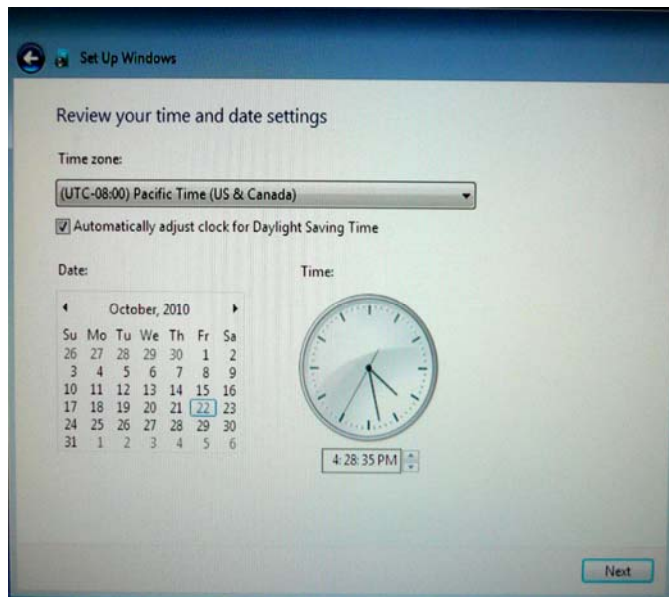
Set Up Windows

Review your time and date settings

Time zone:

(UTC-08:00) Pacific Time (US & Canada)

Automatically adjust clock for Daylight Saving Time

Date:

October, 2010

| Su | Mo | Tu | We | Th | Fr | Sa |
|---|---|---|---|---|---|---|
| 26 | 27 | 28 | 29 | 30 | 1 | 2 |
| 3 | 4 | 5 | 6 | 7 | 8 | 9 |
| 10 | 11 | 12 | 13 | 14 | 15 | 16 |
| 17 | 18 | 19 | 20 | 21 | 22 | 23 |
| 24 | 25 | 26 | 27 | 28 | 29 | 30 |
| 31 | 1 | 2 | 3 | 4 | 5 | 6 |

Time:

4:28:35 PM

Next